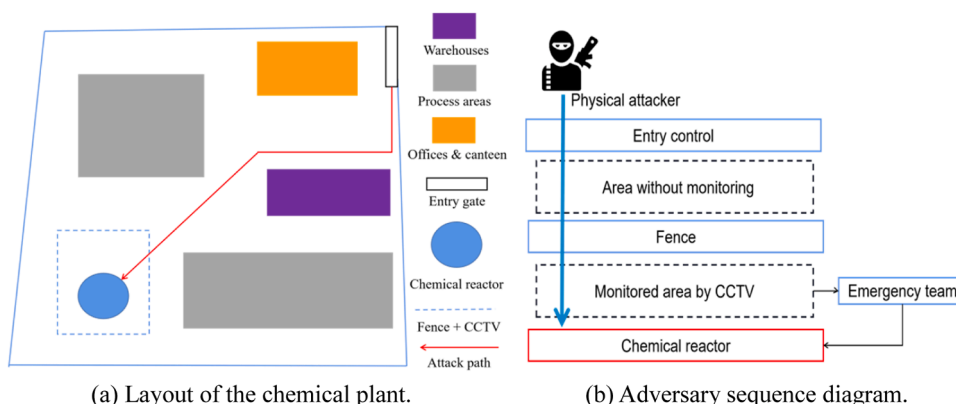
Warehouses
Process areas
Offices & canteen
Entry gate
Chemical reactor
Fence + CCTV
Attack path

Physical attacker
Entry control
Area without monitoring
Fence
Monitored area by CCTV
Emergency team
Chemical reactor

(a) Layout of the chemical plant.

(b) Adversary sequence diagram.